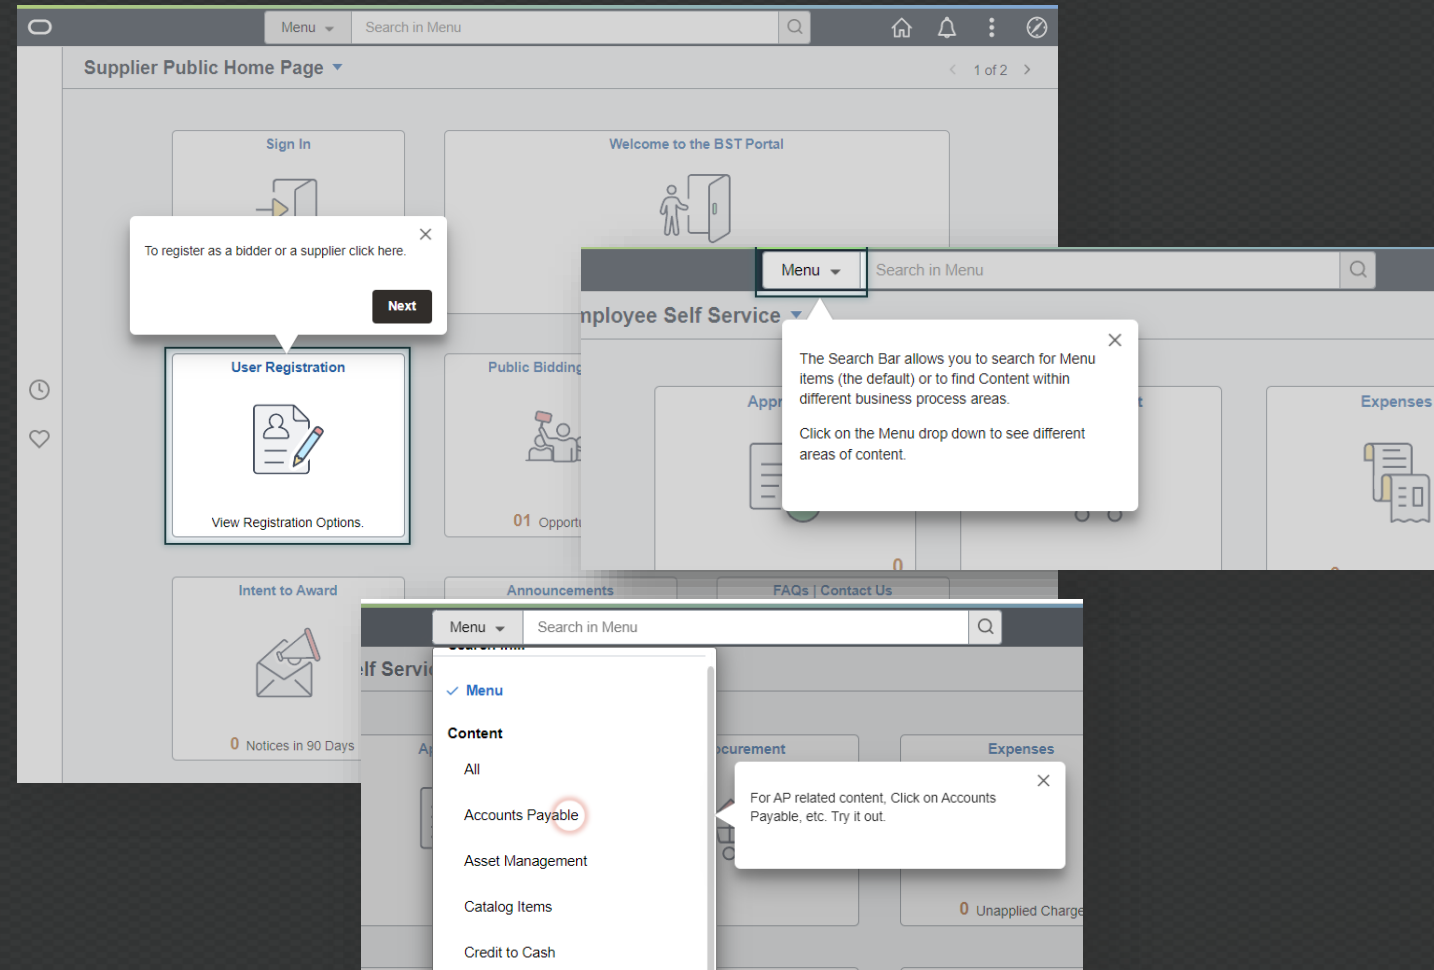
Menu
Search in Menu

Supplier Public Home Page
1 of 2

Sign In

Welcome to the BST Portal

To register as a bidder or a supplier click here.

Next

User Registration

View Registration Options.

Public Bidding

01 Opport

Intent to Award

0 Notices in 90 Days

Announcements

FAQs | Contact Us

Menu
Search in Menu

nployee Self Service

The Search Bar allows you to search for Menu items (the default) or to find Content within different business process areas.

Click on the Menu drop down to see different areas of content.

Appr

Expenses

0

Menu
Search in Menu

lf Servi

Menu

Content

All

Accounts Payable

Asset Management

Catalog Items

Credit to Cash

curement

Expenses

For AP related content, Click on Accounts Payable, etc. Try it out.

0 Unapplied Charge